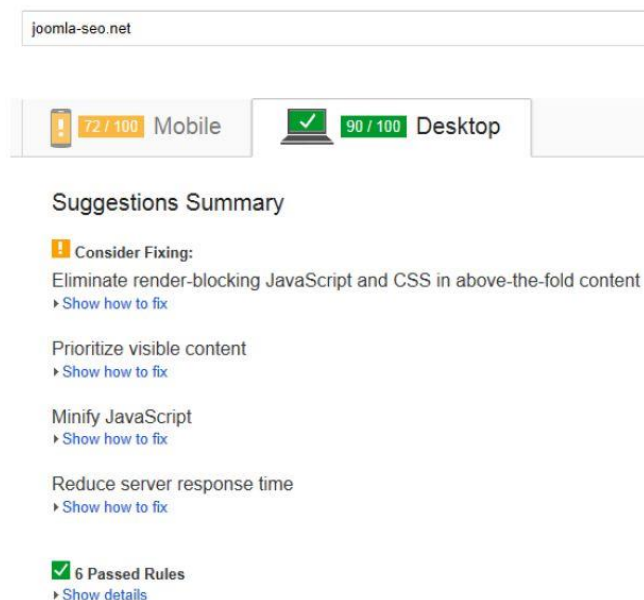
joomla-seo.net

72 / 100 Mobile

90 / 100 Desktop

Suggestions Summary

Consider Fixing:

Eliminate render-blocking JavaScript and CSS in above-the-fold content
Show how to fix

Prioritize visible content
Show how to fix

Minify JavaScript
Show how to fix

Reduce server response time
Show how to fix

6 Passed Rules
Show details